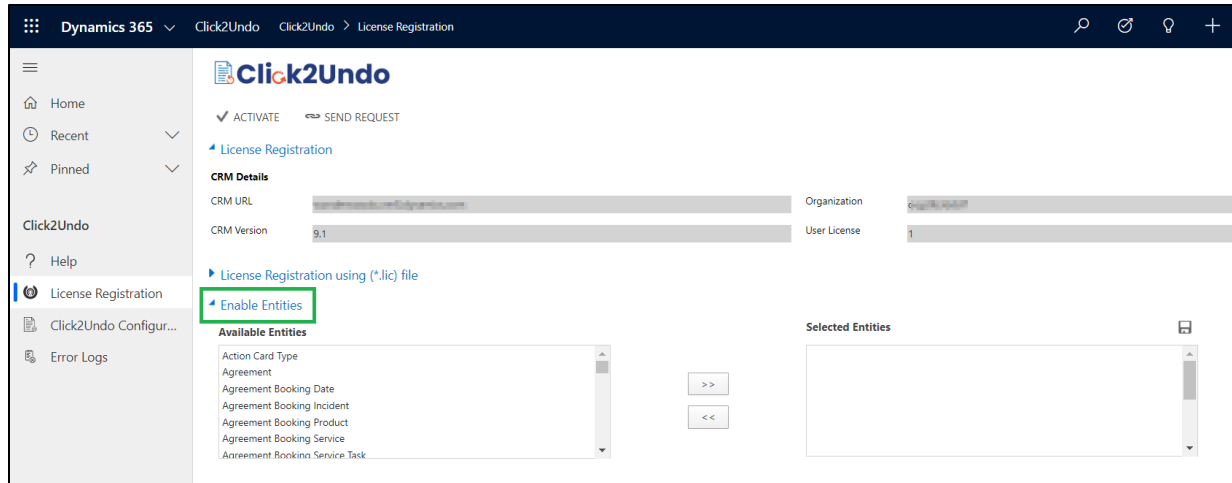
Dynamics 365 Click2Undo Click2Undo > License Registration

Home
Recent
Pinned

Click2Undo
Help
License Registration
Click2Undo Configur...
Error Logs

Click2Undo

ACTIVATE SEND REQUEST

License Registration

CRM Details

CRM URL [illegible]
Organization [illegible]
CRM Version 9.1
User License 1

License Registration using (*.lic) file

Enable Entities

Available Entities
Action Card Type
Agreement
Agreement Booking Date
Agreement Booking Incident
Agreement Booking Product
Agreement Booking Service
Agreement Booking Service Task

>>
<<

Selected Entities